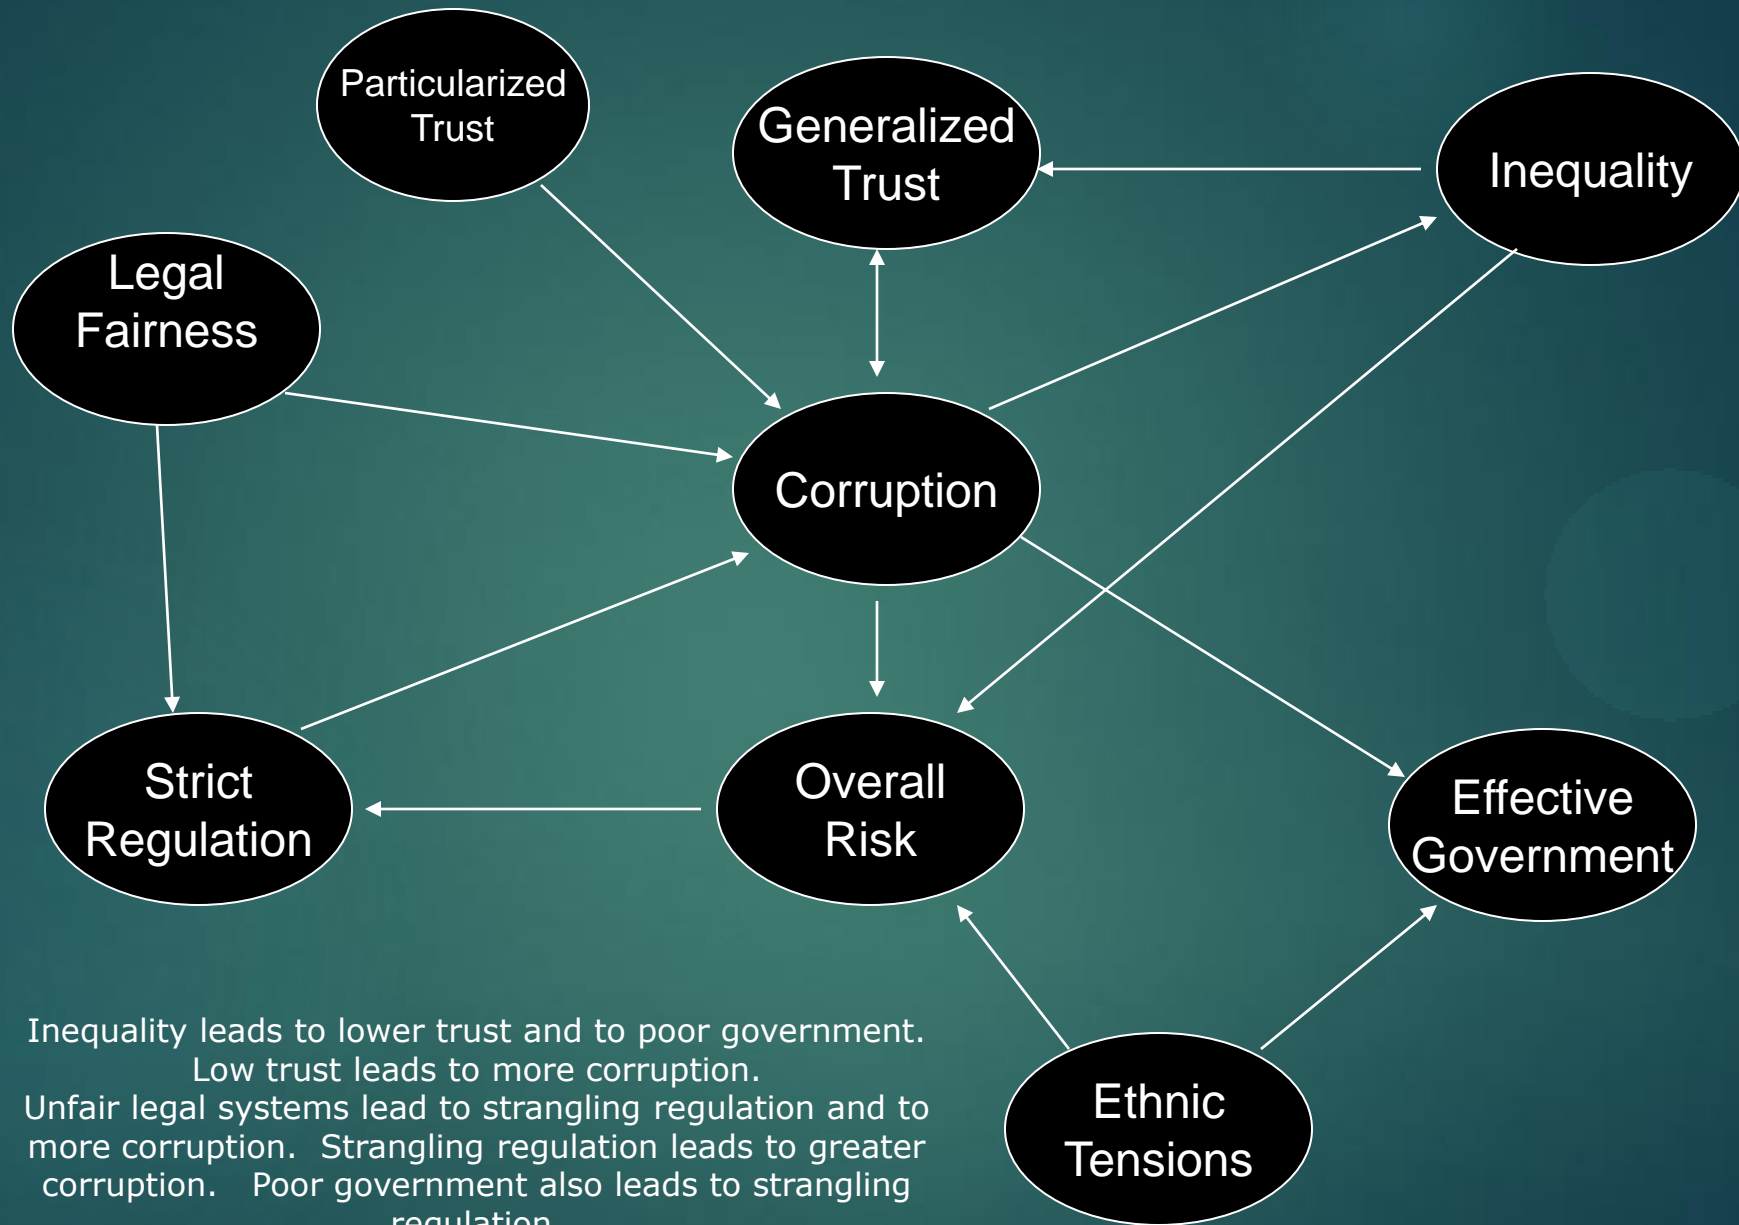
Particularized Trust

Generalized Trust

Inequality

Legal Fairness

Corruption

Strict Regulation

Overall Risk

Effective Government

Ethnic Tensions

Inequality leads to lower trust and to poor government. Low trust leads to more corruption. Unfair legal systems lead to strangling regulation and to more corruption. Strangling regulation leads to greater corruption. Poor government also leads to strangling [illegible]